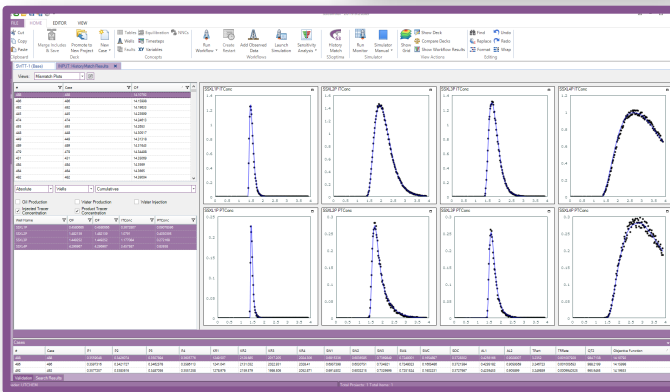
FILE HOME EDITOR VIEW

Cut Copy Paste Clipboard

Merge Includes & Save Promote to New Project Deck New Case Tables Wells Faults Equilibration Timesteps Variables Wells Concepts

Run Workflow Create Restart Add Observed Data Launch Simulation Sensitivity Analysis Workflows

History Match CMOST Run Monitor Simulator Manual Simulation

Show Grid Show Deck Compare Decks Show Workflow Results View Actions

Find Replace Format Undo Redo Wrap Editing

Views: Microdash Plots

| # | Case | Of |
|---|---|---|
| 486 | 486 | 14.1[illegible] |
| 488 | 488 | 14.1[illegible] |
| 482 | 482 | 14.1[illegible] |
| 443 | 443 | 14.2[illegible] |
| 474 | 474 | 14.2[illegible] |
| 451 | 451 | 14.2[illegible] |
| 463 | 463 | 14.3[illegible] |
| 448 | 448 | 14.3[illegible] |
| 489 | 489 | 14.3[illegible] |
| 479 | 479 | 14.3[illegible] |
| 421 | 421 | 14.3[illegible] |
| 458 | 458 | 14.3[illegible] |
| 484 | 484 | 14.3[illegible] |
| 462 | 462 | 14.3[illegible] |

Absolute Hidfix Cumulatives

Oil Production Water Production Water Injection Injected Tracer Concentration Produced Tracer Concentration

SSALJP PTConc

Cases

Validation Search Results